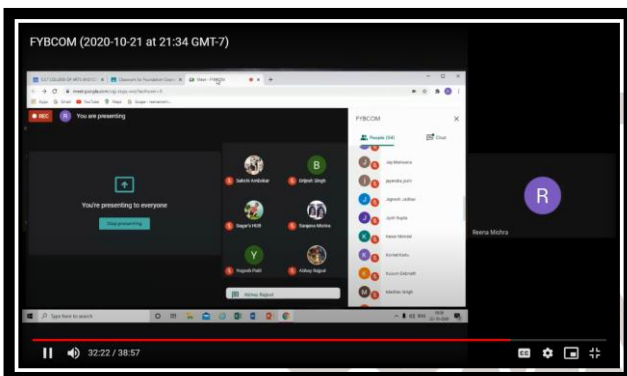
FYBCOM (2020-10-21 at 21:34 GMT-7)

REC

You are presenting

You're presenting to everyone

Stop presenting

Sakshi Ambekar

B

Brijesh Singh

Sagar's HUB

Sanjana Mishra

Y

Yogesh Patil

Akshay Rajput

FYBCOM

People (34)

Chat

Jay Mehwara

Jayendra Joshi

Jignesh Jadhav

Jyoti Gupta

Kiran Mandal

Kumari Guru

Kusum Ghorpade

Madhav Singh

R

Reena Mishra

Type here to search

32:22 / 38:57